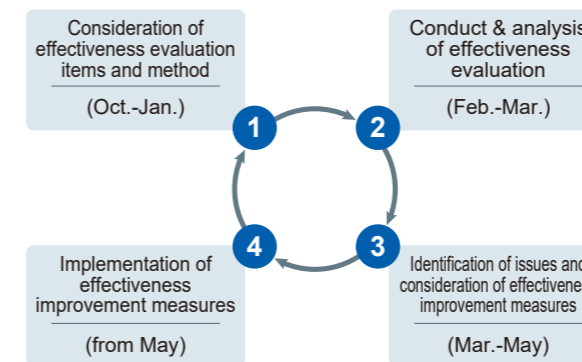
Consideration of effectiveness evaluation items and method

(Oct.-Jan.)

1

Conduct & analysis of effectiveness evaluation

(Feb.-Mar.)

2

3

Identification of issues and consideration of effectivene improvement measures

(Mar.-May)

4

Implementation of effectiveness improvement measures

(from May)